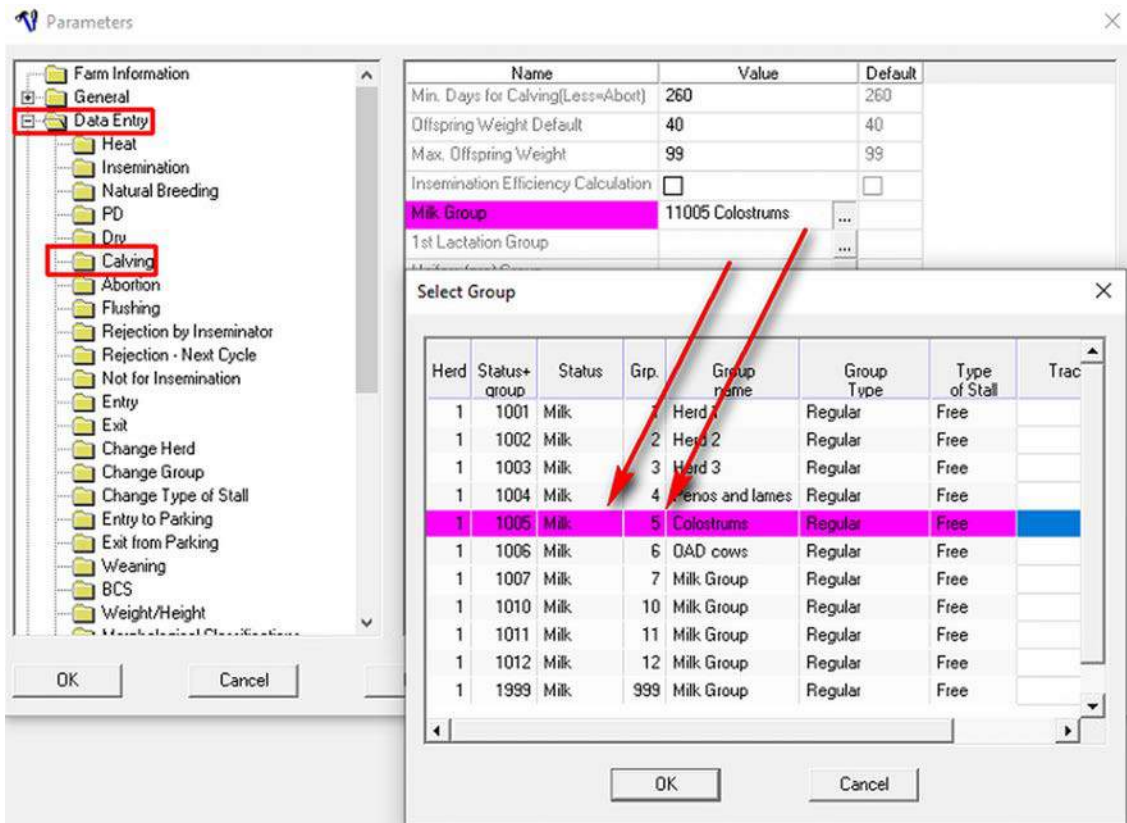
Parameters

Farm Information
General
Data Entry
Heat
Insemination
Natural Breeding
PD
Dry
Calving
Abortion
Flushing
Rejection by Inseminator
Rejection - Next Cycle
Not for Insemination
Entry
Exit
Change Herd
Change Group
Change Type of Stall
Entry to Parking
Exit from Parking
Weaning
BCS
Weight/Height
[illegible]

OK
Cancel

| Name | Value | Default |
|---|---|---|
| Min. Days for Calving(Less=Abort) | 260 | 260 |
| Offspring Weight Default | 40 | 40 |
| Max. Offspring Weight | 99 | 99 |
| Insemination Efficiency Calculation | ☐ | ☐ |
| Milk Group | 11005 Colostrums ... | |
| 1st Lactation Group | ... | |
| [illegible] | | |

Select Group

| Herd | Status+ group | Status | Grp. | Group name | Group Type | Type of Stall | Trac |
|---|---|---|---|---|---|---|---|
| 1 | 1001 | Milk | 1 | Herd 1 | Regular | Free | |
| 1 | 1002 | Milk | 2 | Herd 2 | Regular | Free | |
| 1 | 1003 | Milk | 3 | Herd 3 | Regular | Free | |
| 1 | 1004 | Milk | 4 | Fenos and lames | Regular | Free | |
| 1 | 1005 | Milk | 5 | Colostrums | Regular | Free | |
| 1 | 1006 | Milk | 6 | OAD cows | Regular | Free | |
| 1 | 1007 | Milk | 7 | Milk Group | Regular | Free | |
| 1 | 1010 | Milk | 10 | Milk Group | Regular | Free | |
| 1 | 1011 | Milk | 11 | Milk Group | Regular | Free | |
| 1 | 1012 | Milk | 12 | Milk Group | Regular | Free | |
| 1 | 1999 | Milk | 999 | Milk Group | Regular | Free | |

OK
Cancel